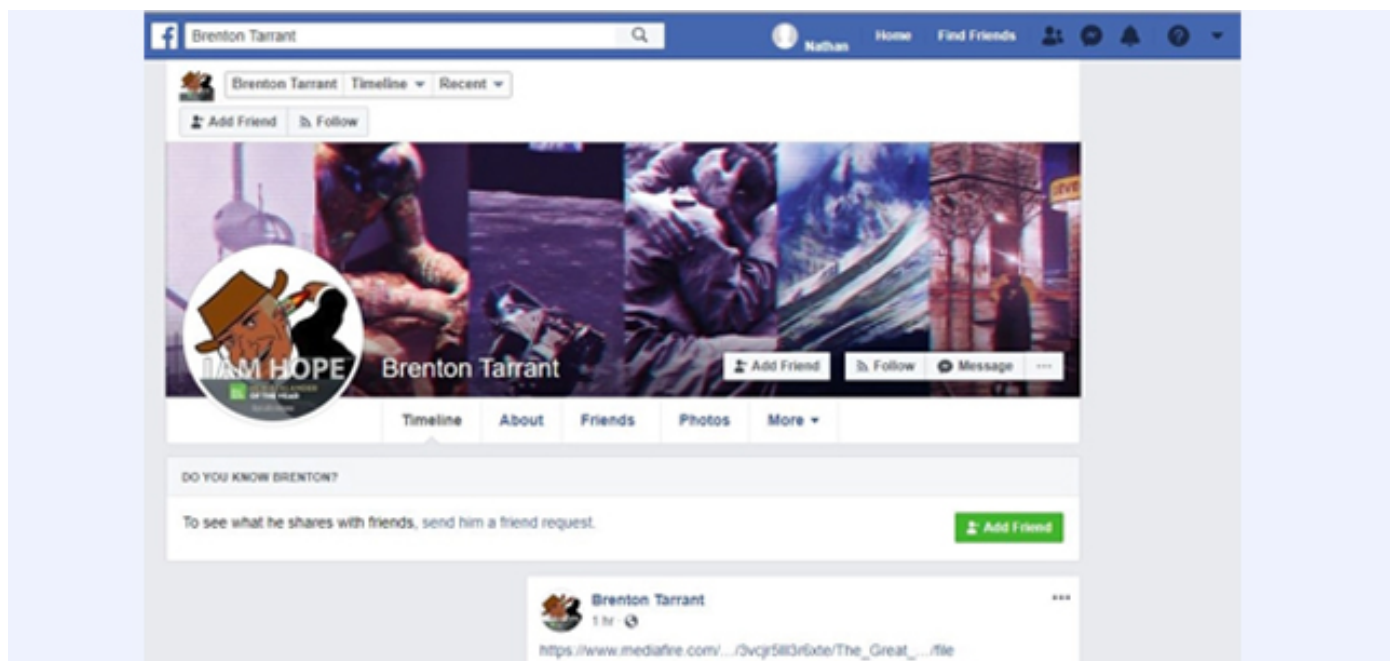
Brenton Tarrant

Nathan Home Find Friends

Brenton Tarrant Timeline ▾ Recent ▾

Add Friend Follow

I AM HOPE

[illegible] OF THE YEAR

Brenton Tarrant

Add Friend Follow Message ···

Timeline About Friends Photos More ▾

DO YOU KNOW BRENTON?

To see what he shares with friends, send him a friend request.

Add Friend

Brenton Tarrant
1 hr ·

https://www.mediafire.com/.../3vcjr5ill3r6xte/The_Great_.../file